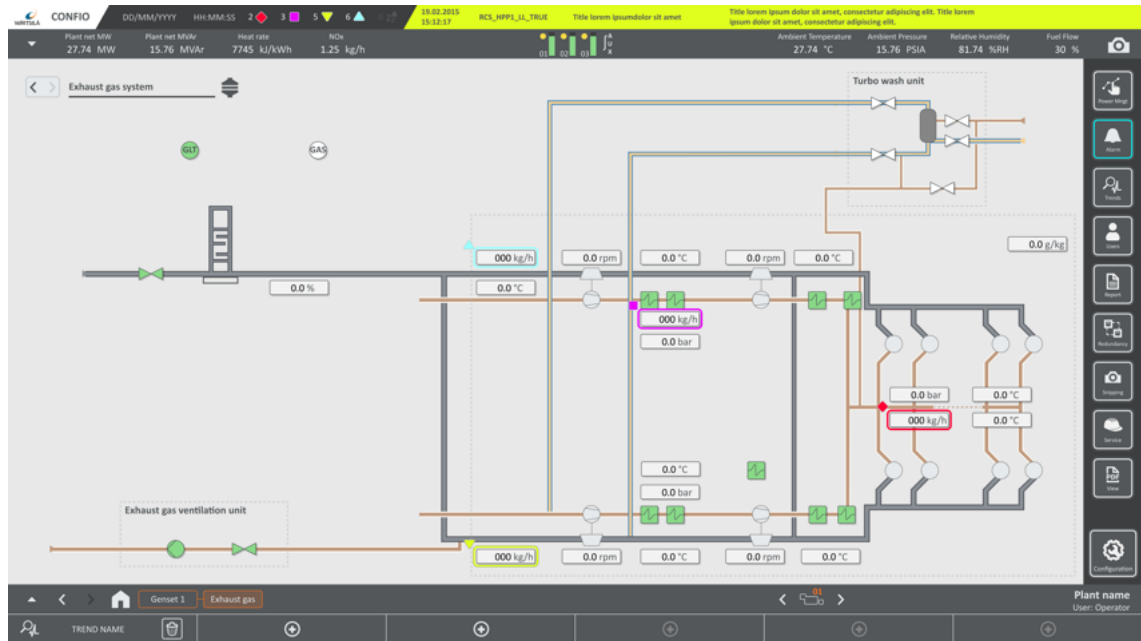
WÄRTSILÄ CONFIO DD/MM/YYYY HH:MM:SS 2 3 5 6

19.02.2015 15:12:17 RCS_HPP1_LL_TRUE Title lorem ipsumdolor sit amet Title lorem ipsum dolor sit amet, consectetur adipiscing elit. Title lorem ipsum dolor sit amet, consectetur adipiscing elit.

Plant net MW 27.74 MW Plant net MVAr 15.76 MVAr Heat rate 7745 kJ/kWh NOx 1.25 kg/h

01 02 03

Ambient Temperature 27.74 °C Ambient Pressure 15.76 PSIA Relative Humidity 81.74 %RH Fuel Flow 30 %

Exhaust gas system

GLT GAS

Turbo wash unit

000 kg/h 0.0 rpm 0.0 °C 0.0 rpm 0.0 °C 0.0 g/kg

0.0 % 0.0 °C

000 kg/h
0.0 bar

0.0 bar 0.0 °C
000 kg/h 0.0 °C

0.0 °C
0.0 bar

Exhaust gas ventilation unit

000 kg/h 0.0 rpm 0.0 °C 0.0 rpm 0.0 °C

Power Mngt Alarm Trends Users Report Redundancy Snipping Service PDF View Configuration

Genset 1 Exhaust gas

01

Plant name
User: Operator

TREND NAME